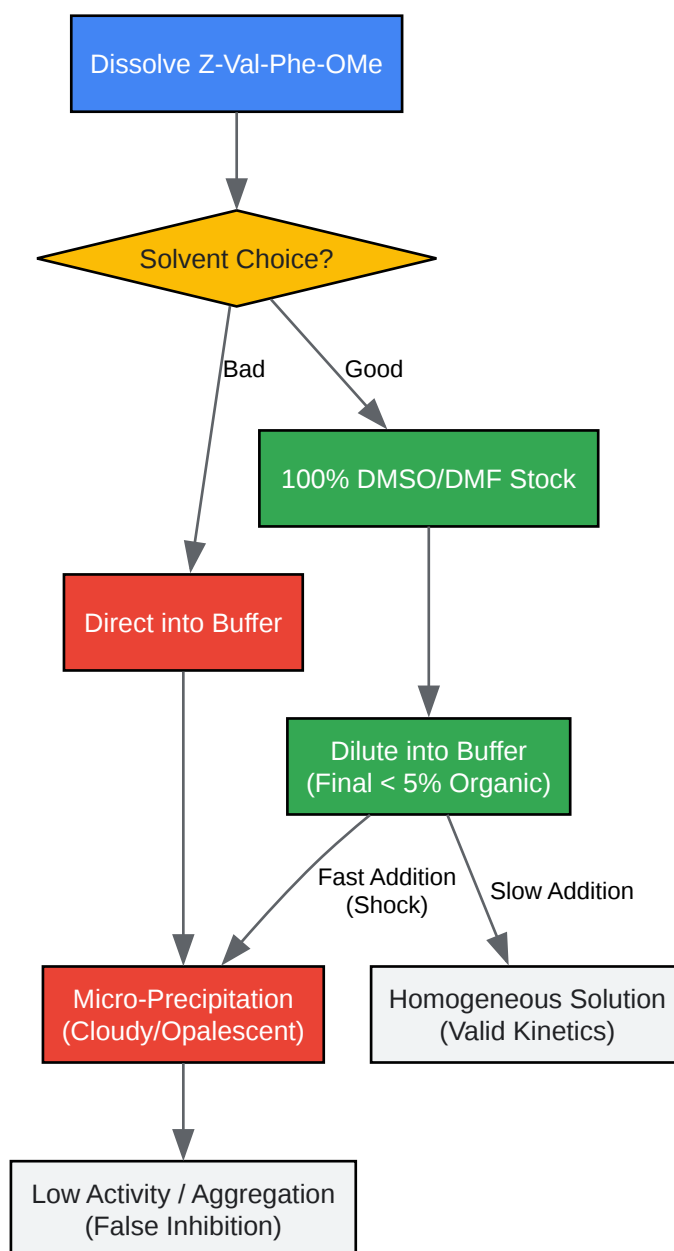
Dissolve Z-Val-Phe-OMe

Solvent Choice?

Bad

Good

100% DMSO/DMF Stock

Direct into Buffer

Dilute into Buffer (Final < 5% Organic)

Fast Addition (Shock)

Slow Addition

Micro-Precipitation (Cloudy/Opalescent)

Homogeneous Solution (Valid Kinetics)

Low Activity / Aggregation (False Inhibition)